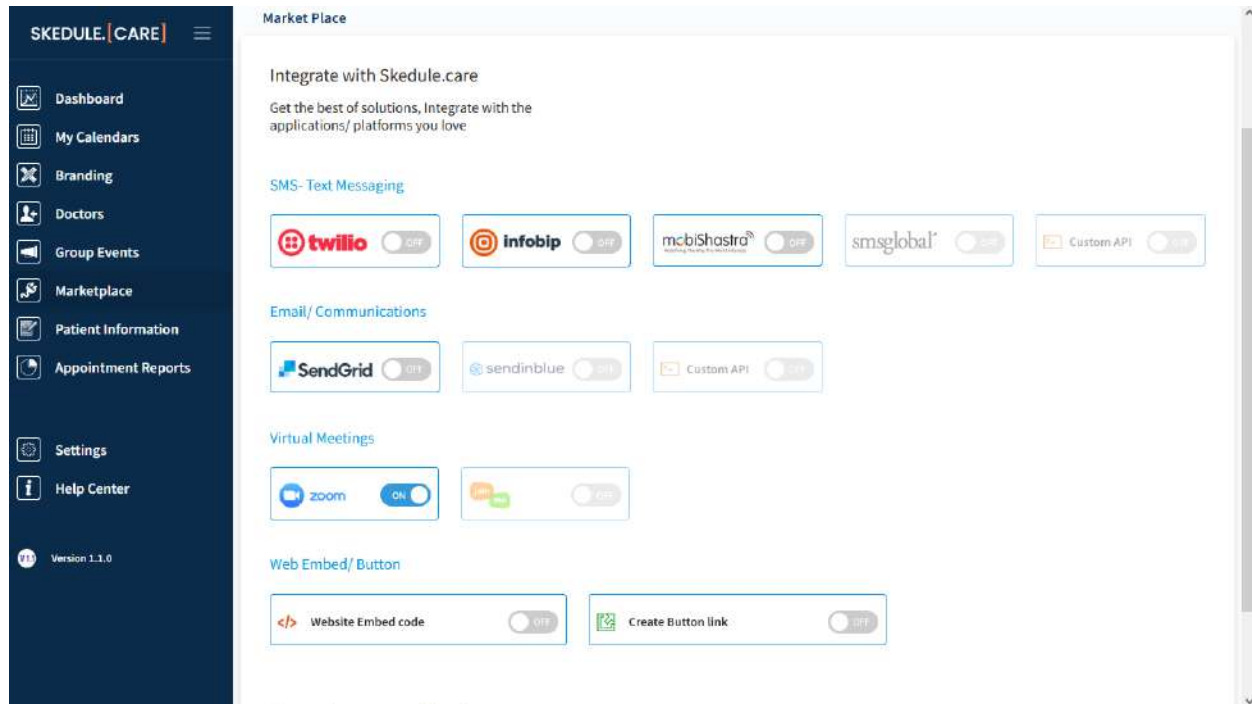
SKEDULE.[CARE]

Dashboard
My Calendars
Branding
Doctors
Group Events
Marketplace
Patient Information
Appointment Reports

Settings
Help Center

V1.1 Version 1.1.0

Market Place

Integrate with Skedule.care

Get the best of solutions, Integrate with the applications/ platforms you love

SMS- Text Messaging

twilio OFF
infobip OFF
mobiShastra OFF
smsglobal OFF
Custom API OFF

Email/ Communications

SendGrid OFF
sendinblue OFF
Custom API OFF

Virtual Meetings

zoom ON
OFF

Web Embed/ Button

</> Website Embed code OFF
Create Button link OFF